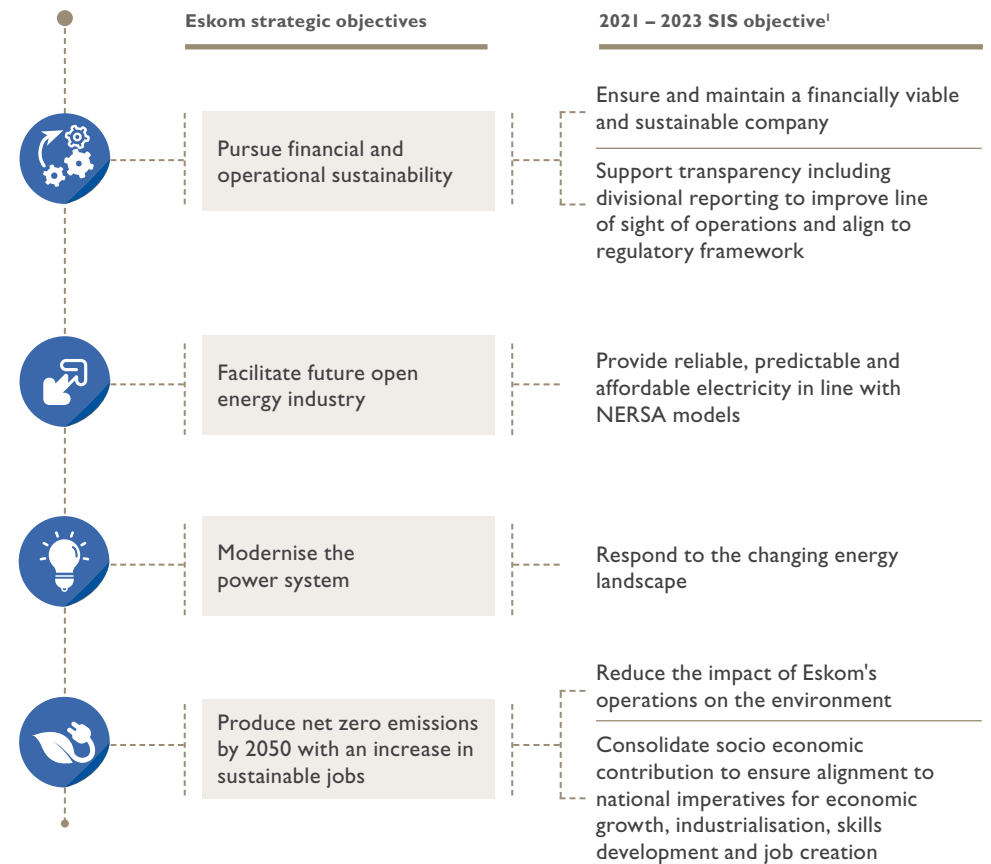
Eskom strategic objectives

2021 – 2023 SIS objective$^1$

Pursue financial and operational sustainability

Ensure and maintain a financially viable and sustainable company

Support transparency including divisional reporting to improve line of sight of operations and align to regulatory framework

Facilitate future open energy industry

Provide reliable, predictable and affordable electricity in line with NERSA models

Modernise the power system

Respond to the changing energy landscape

Produce net zero emissions by 2050 with an increase in sustainable jobs

Reduce the impact of Eskom's operations on the environment

Consolidate socio economic contribution to ensure alignment to national imperatives for economic growth, industrialisation, skills development and job creation